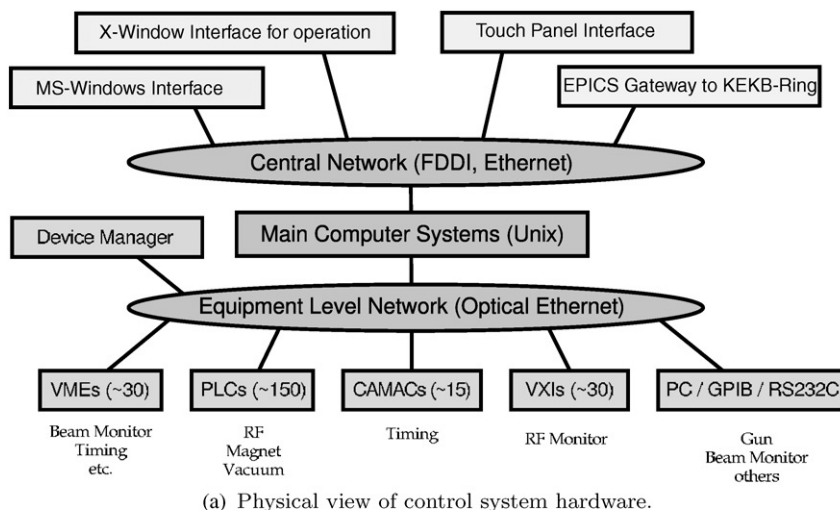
X-Window Interface for operation

Touch Panel Interface

MS-Windows Interface

EPICS Gateway to KEKB-Ring

Central Network (FDDI, Ethernet)

Device Manager

Main Computer Systems (Unix)

Equipment Level Network (Optical Ethernet)

VMEs (~30)

PLCs (~150)

CAMACs (~15)

VXIs (~30)

PC / GPIB / RS232C

Beam Monitor
Timing
etc.

RF
Magnet
Vacuum

Timing

RF Monitor

Gun
Beam Monitor
others

(a) Physical view of control system hardware.